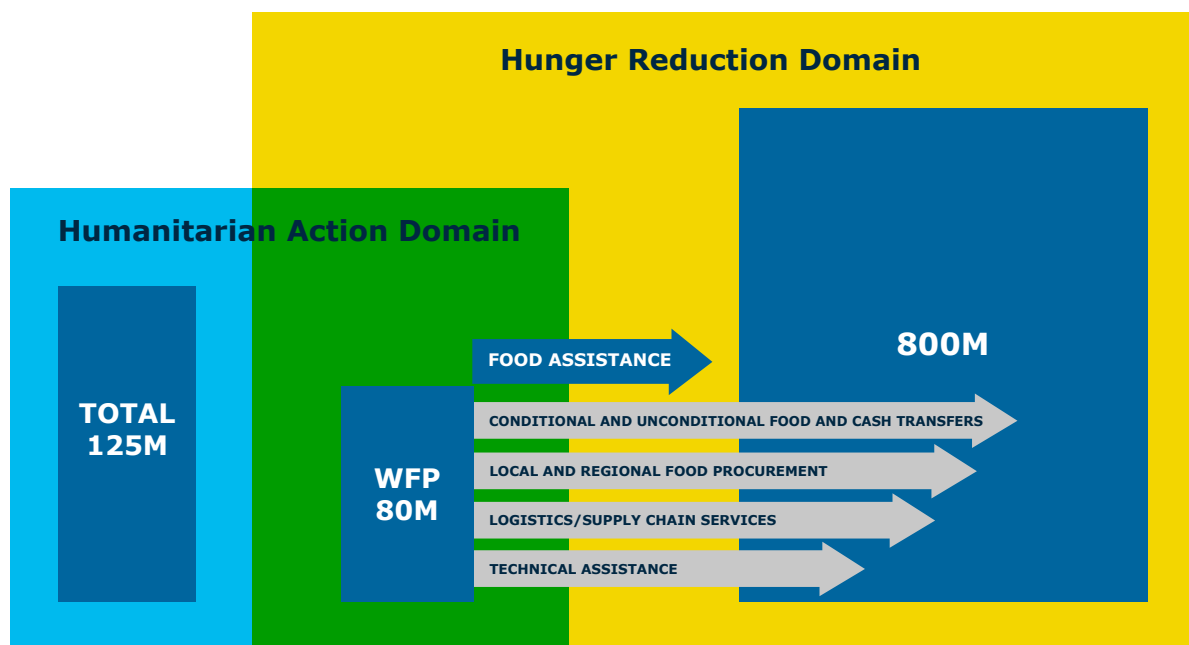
Hunger Reduction Domain

Humanitarian Action Domain

TOTAL 125M

WFP 80M

FOOD ASSISTANCE

800M

CONDITIONAL AND UNCONDITIONAL FOOD AND CASH TRANSFERS

LOCAL AND REGIONAL FOOD PROCUREMENT

LOGISTICS/SUPPLY CHAIN SERVICES

TECHNICAL ASSISTANCE